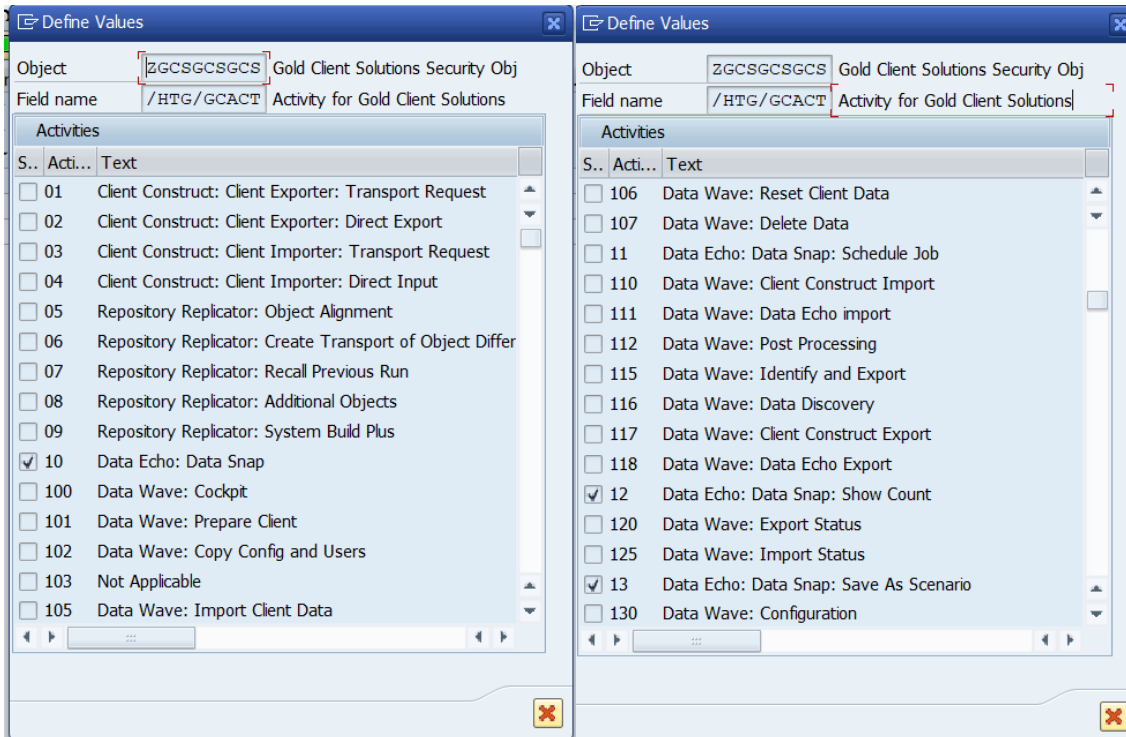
Define Values

| Object | ZGCSGCSGCS | Gold Client Solutions Security Obj |
|---|---|---|
| Field name | /HTG/GCACT | Activity for Gold Client Solutions |

Activities

| S.. | Acti... | Text |
|---|---|---|
| ☐ | 01 | Client Construct: Client Exporter: Transport Request |
| ☐ | 02 | Client Construct: Client Exporter: Direct Export |
| ☐ | 03 | Client Construct: Client Importer: Transport Request |
| ☐ | 04 | Client Construct: Client Importer: Direct Input |
| ☐ | 05 | Repository Replicator: Object Alignment |
| ☐ | 06 | Repository Replicator: Create Transport of Object Differ |
| ☐ | 07 | Repository Replicator: Recall Previous Run |
| ☐ | 08 | Repository Replicator: Additional Objects |
| ☐ | 09 | Repository Replicator: System Build Plus |
| ☑ | 10 | Data Echo: Data Snap |
| ☐ | 100 | Data Wave: Cockpit |
| ☐ | 101 | Data Wave: Prepare Client |
| ☐ | 102 | Data Wave: Copy Config and Users |
| ☐ | 103 | Not Applicable |
| ☐ | 105 | Data Wave: Import Client Data |

Define Values

| Object | ZGCSGCSGCS | Gold Client Solutions Security Obj |
|---|---|---|
| Field name | /HTG/GCACT | Activity for Gold Client Solutions |

Activities

| S.. | Acti... | Text |
|---|---|---|
| ☐ | 106 | Data Wave: Reset Client Data |
| ☐ | 107 | Data Wave: Delete Data |
| ☐ | 11 | Data Echo: Data Snap: Schedule Job |
| ☐ | 110 | Data Wave: Client Construct Import |
| ☐ | 111 | Data Wave: Data Echo import |
| ☐ | 112 | Data Wave: Post Processing |
| ☐ | 115 | Data Wave: Identify and Export |
| ☐ | 116 | Data Wave: Data Discovery |
| ☐ | 117 | Data Wave: Client Construct Export |
| ☐ | 118 | Data Wave: Data Echo Export |
| ☑ | 12 | Data Echo: Data Snap: Show Count |
| ☐ | 120 | Data Wave: Export Status |
| ☐ | 125 | Data Wave: Import Status |
| ☑ | 13 | Data Echo: Data Snap: Save As Scenario |
| ☐ | 130 | Data Wave: Configuration |